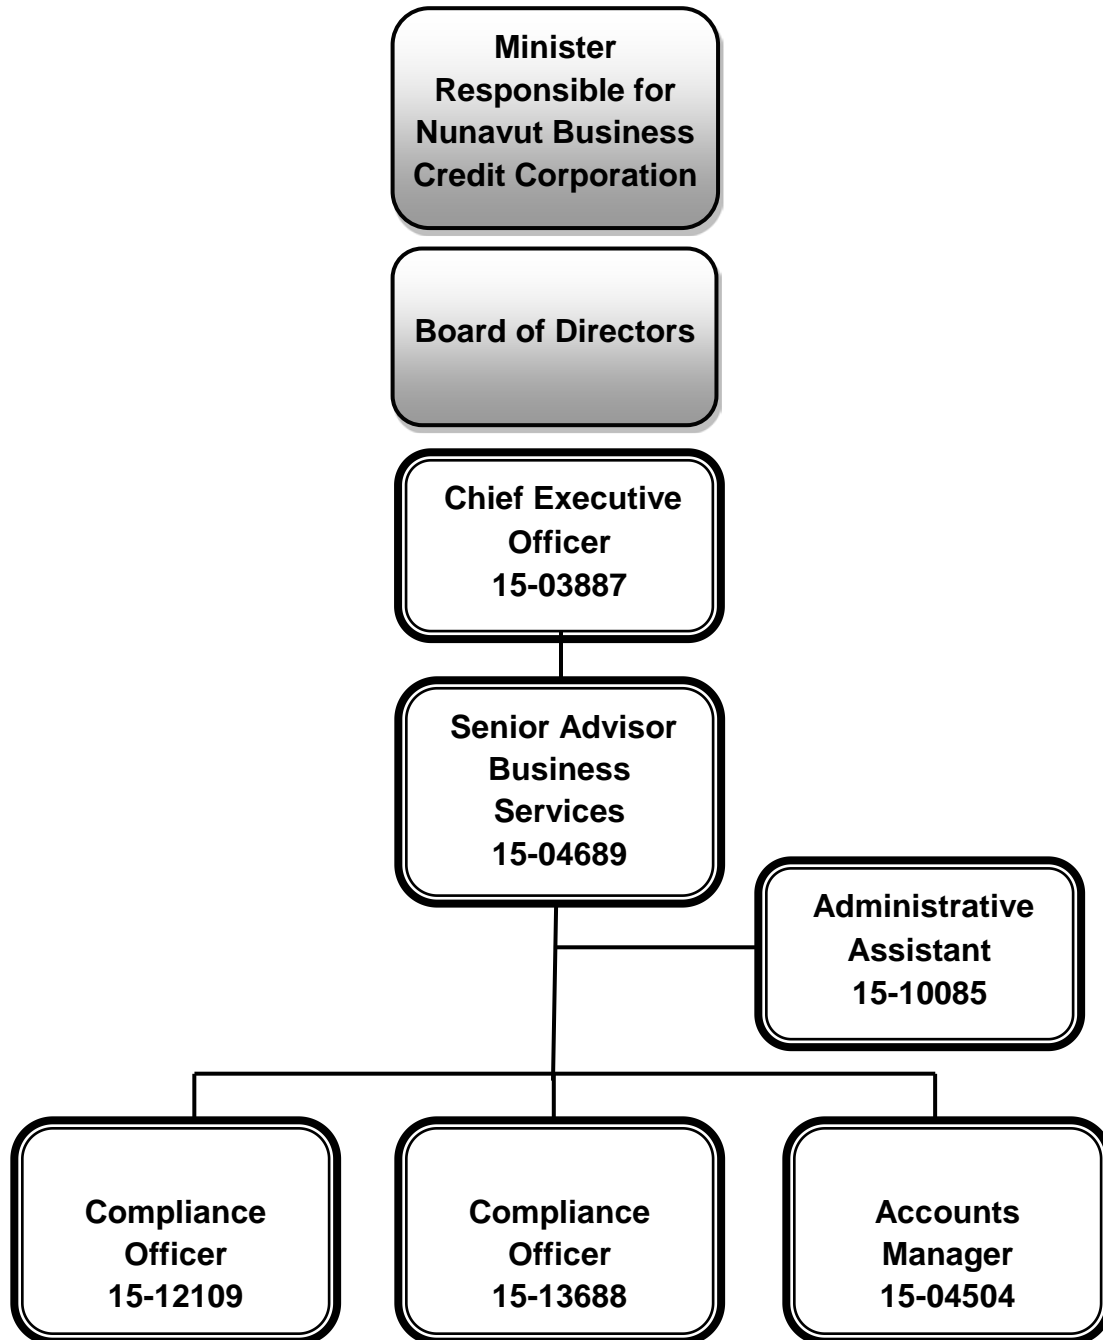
Minister Responsible for Nunavut Business Credit Corporation

Board of Directors

Chief Executive Officer
15-03887

Senior Advisor Business Services
15-04689

Administrative Assistant
15-10085

Compliance Officer
15-12109

Compliance Officer
15-13688

Accounts Manager
15-04504